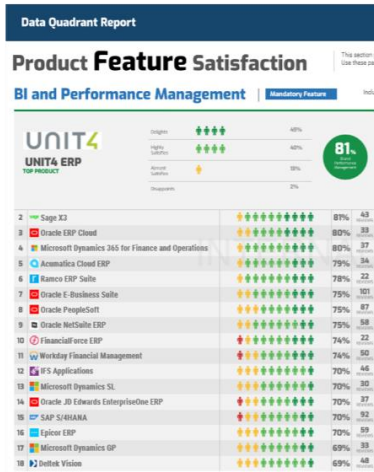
Data Quadrant Report

Product Feature Satisfaction

This section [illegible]
Use these p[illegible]

BI and Performance Management | Mandatory Feature

Inclu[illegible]

UNIT4
UNIT4 ERP
TOP PRODUCT

| | |
|---|---|
| Delights | 40% |
| Highly Satisfies | 40% |
| Almost Satisfies | 19% |
| Disappoints | 2% |

81%
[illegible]

| | | | |
|---|---|---|---|
| 2 | Sage X3 | 81% | 43 |
| 3 | Oracle ERP Cloud | 80% | 33 |
| 4 | Microsoft Dynamics 365 for Finance and Operations | 80% | 37 |
| 5 | Acumatica Cloud ERP | 79% | 34 |
| 6 | Ramco ERP Suite | 78% | 22 |
| 7 | Oracle E-Business Suite | 75% | 101 |
| 8 | Oracle PeopleSoft | 75% | 87 |
| 9 | Oracle NetSuite ERP | 75% | 58 |
| 10 | FinancialForce ERP | 74% | 22 |
| 11 | Workday Financial Management | 74% | 50 |
| 12 | IFS Applications | 70% | 46 |
| 13 | Microsoft Dynamics SL | 70% | 30 |
| 14 | Oracle JD Edwards EnterpriseOne ERP | 70% | 37 |
| 15 | SAP S/4HANA | 70% | 92 |
| 16 | Epicor ERP | 70% | 59 |
| 17 | Microsoft Dynamics GP | 69% | 33 |
| 18 | Deltek Vision | 69% | 48 |